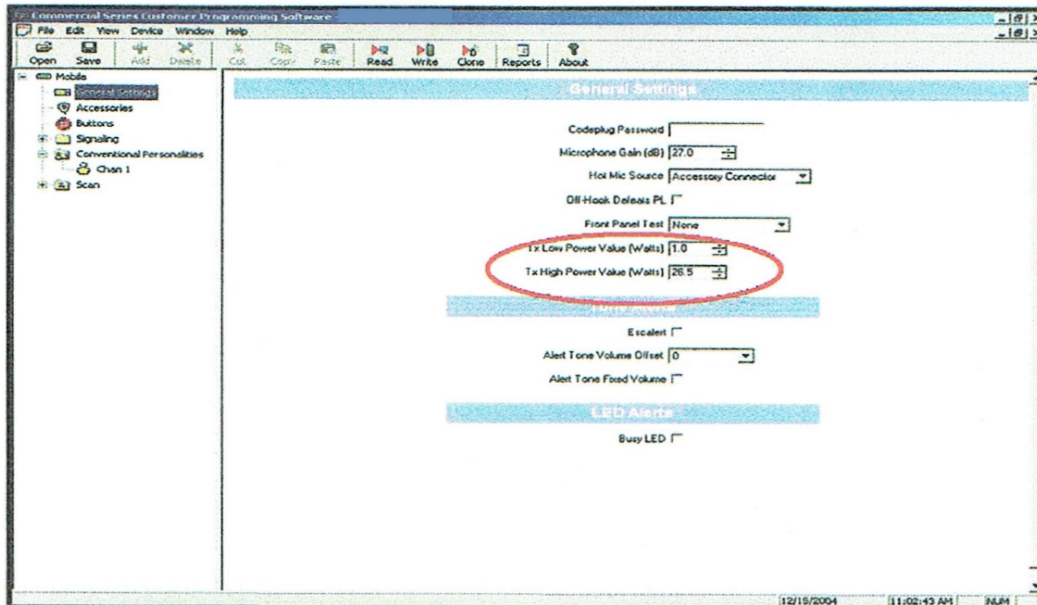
Commercial Series Customer Programming Software

File Edit View Device Window Help

Open Save Add Delete Cut Copy Paste Read Write Clone Reports About

Mobile
General Settings
Accessories
Buttons
Signaling
Conventional Personalities
Chan 1
Scan

General Settings

Codeplug Password

Microphone Gain (dB) 27.0

Hot Mic Source Accessory Connector

Off-Hook Defeats PL

Front Panel Test None

Tx Low Power Value (Watts) 1.0

Tx High Power Value (Watts) 26.5

Tone Alerts

Escalert

Alert Tone Volume Offset 0

Alert Tone Fixed Volume

LED Alerts

Busy LED

12/15/2004 11:02:43 AM NUM